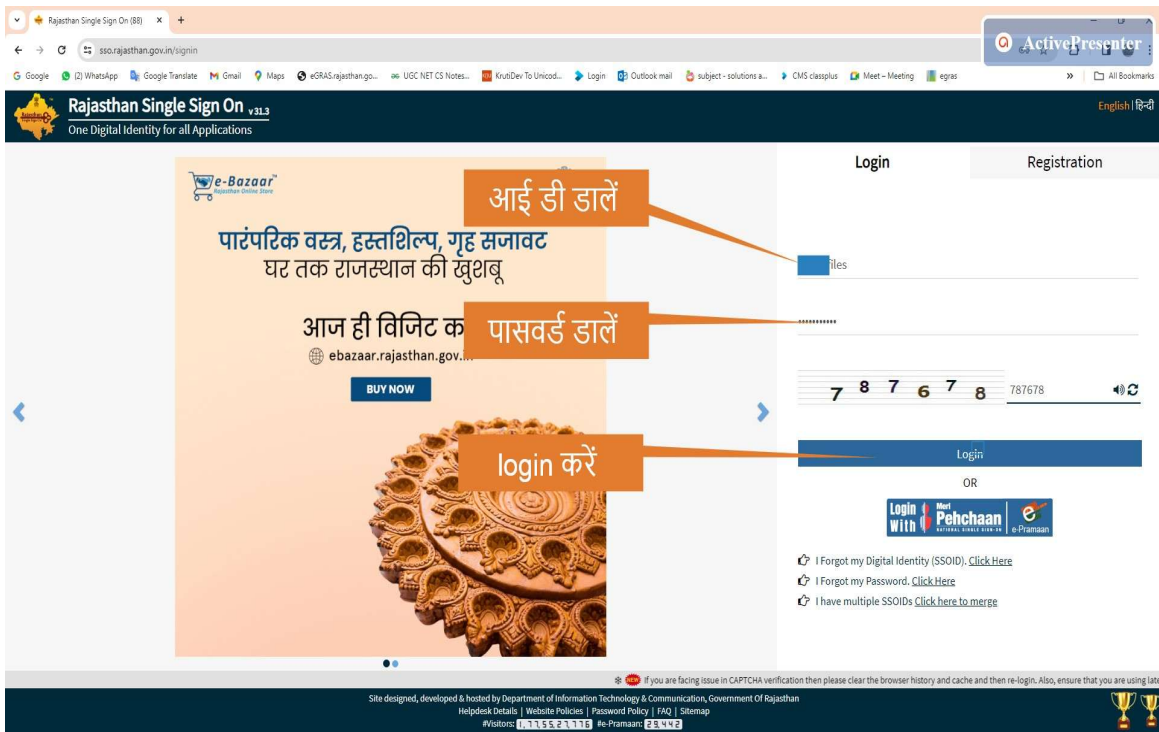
Rajasthan Single Sign On (88) × +

sso.rajasthan.gov.in/signin

ActivePresenter

Google (2) WhatsApp Google Translate Gmail Maps eGRAS.rajasthan.go... UGC NET CS Notes... KrutiDev To Unicod... Login Outlook mail subject - solutions a... CMS classplus Meet – Meeting egras » All Bookmarks

Rajasthan Single Sign On v31.3
One Digital Identity for all Applications

English | हिन्दी

e-Bazaar
Rajasthan Online Store

पारंपरिक वस्त्र, हस्तशिल्प, गृह सजावट
घर तक राजस्थान की खुशबू

आज ही विजिट क
ebazaar.rajasthan.gov.in

BUY NOW

आई डी डालें

पासवर्ड डालें

login करें

Login

Registration

files

..........

7 8 7 6 7 8

787678

Login

OR

Login With Meri Pehchaan NATIONAL SINGLE SIGN-ON e-Pramaan

I Forgot my Digital Identity (SSOID). Click Here

I Forgot my Password. Click Here

I have multiple SSOIDs Click here to merge

NEW If you are facing issue in CAPTCHA verification then please clear the browser history and cache and then re-login. Also, ensure that you are using late

Site designed, developed & hosted by Department of Information Technology & Communication, Government Of Rajasthan
Helpdesk Details | Website Policies | Password Policy | FAQ | Sitemap
#Visitors: 1,77,55,27,778 #e-Pramaan: 29,442